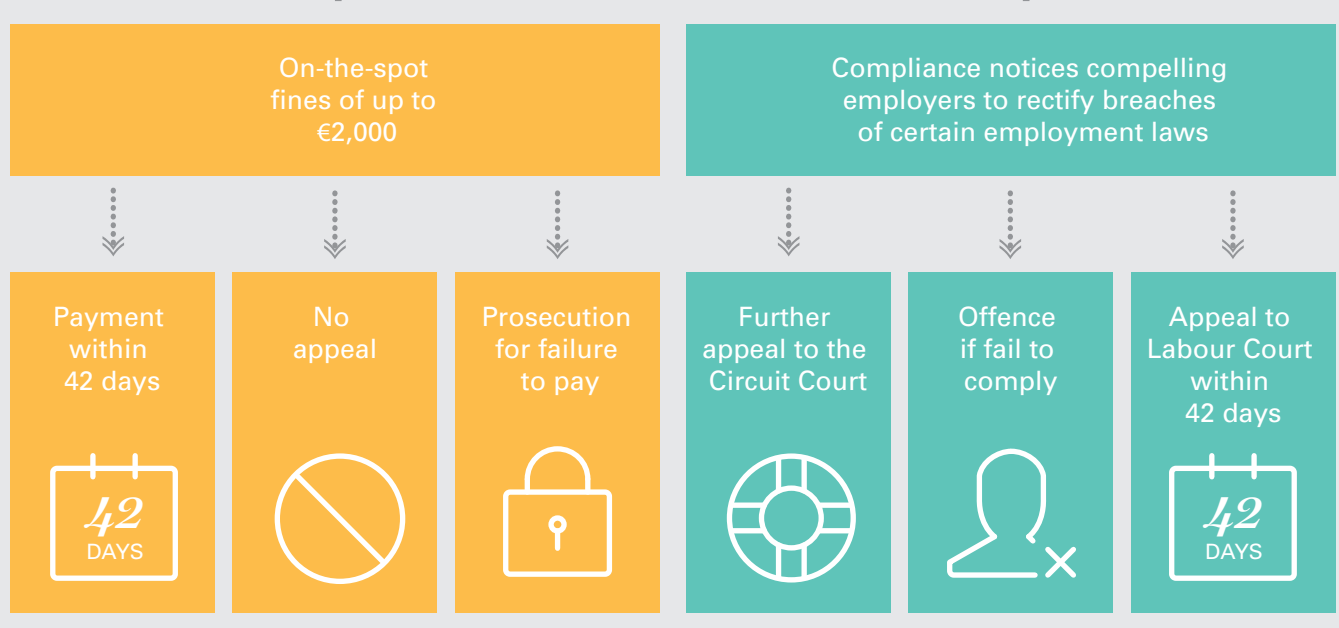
On-the-spot fines of up to €2,000

Compliance notices compelling employers to rectify breaches of certain employment laws

Payment within 42 days

42
DAYS

No appeal

Prosecution for failure to pay

Further appeal to the Circuit Court

Offence if fail to comply

Appeal to Labour Court within 42 days

42
DAYS